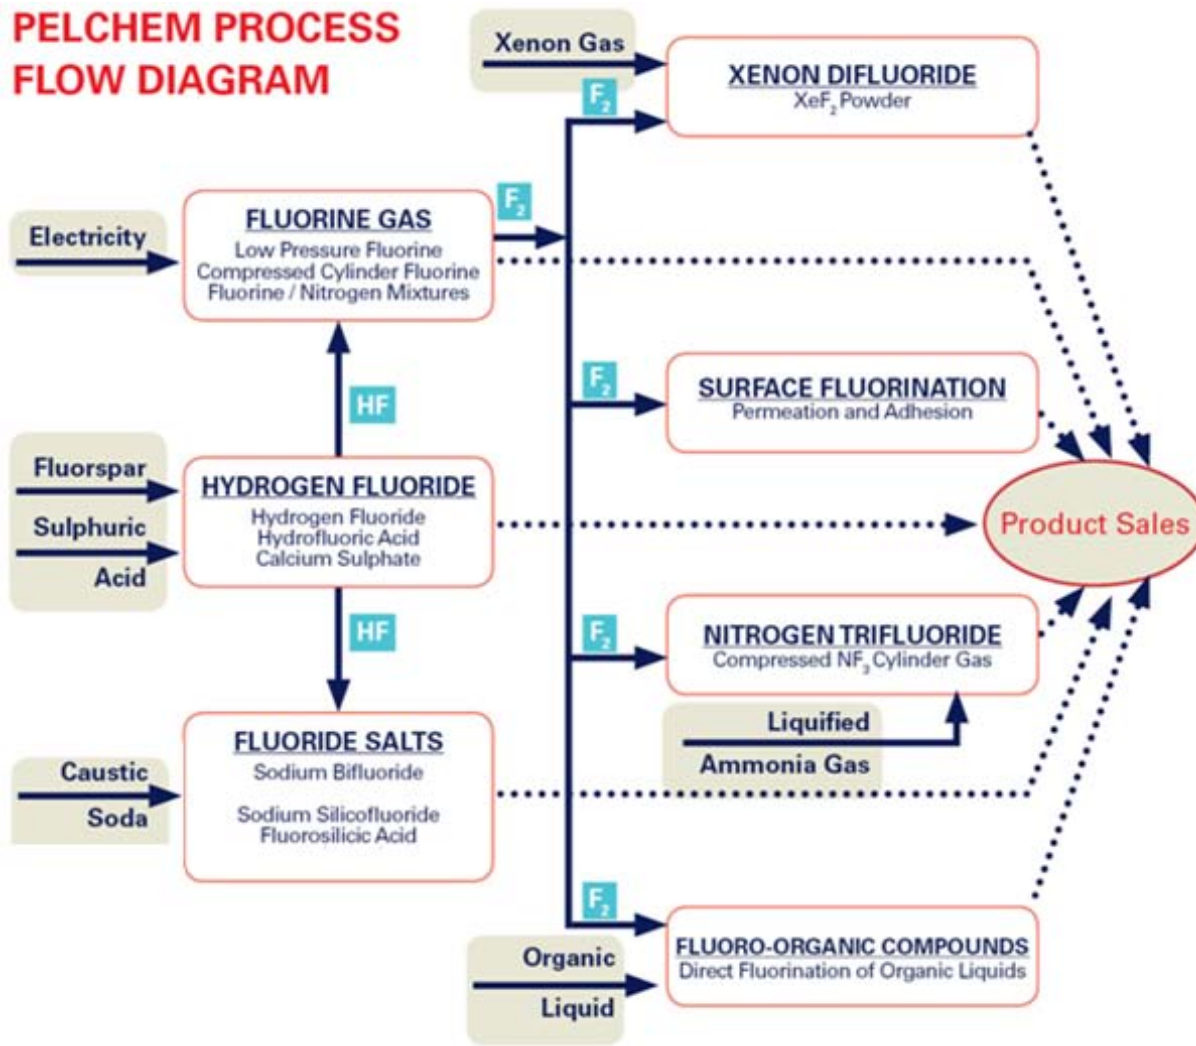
PELCHEM PROCESS FLOW DIAGRAM

Xenon Gas

$F_2$

XENON DIFLUORIDE
$XeF_2$ Powder

Electricity

FLUORINE GAS
Low Pressure Fluorine
Compressed Cylinder Fluorine
Fluorine / Nitrogen Mixtures

$F_2$

HF

$F_2$

SURFACE FLUORINATION
Permeation and Adhesion

Fluorspar

Sulphuric Acid

HYDROGEN FLUORIDE
Hydrogen Fluoride
Hydrofluoric Acid
Calcium Sulphate

Product Sales

HF

$F_2$

NITROGEN TRIFLUORIDE
Compressed $NF_3$ Cylinder Gas

Liquified Ammonia Gas

Caustic Soda

FLUORIDE SALTS
Sodium Bifluoride

Sodium Silicofluoride
Fluorosilicic Acid

$F_2$

Organic Liquid

FLUORO-ORGANIC COMPOUNDS
Direct Fluorination of Organic Liquids